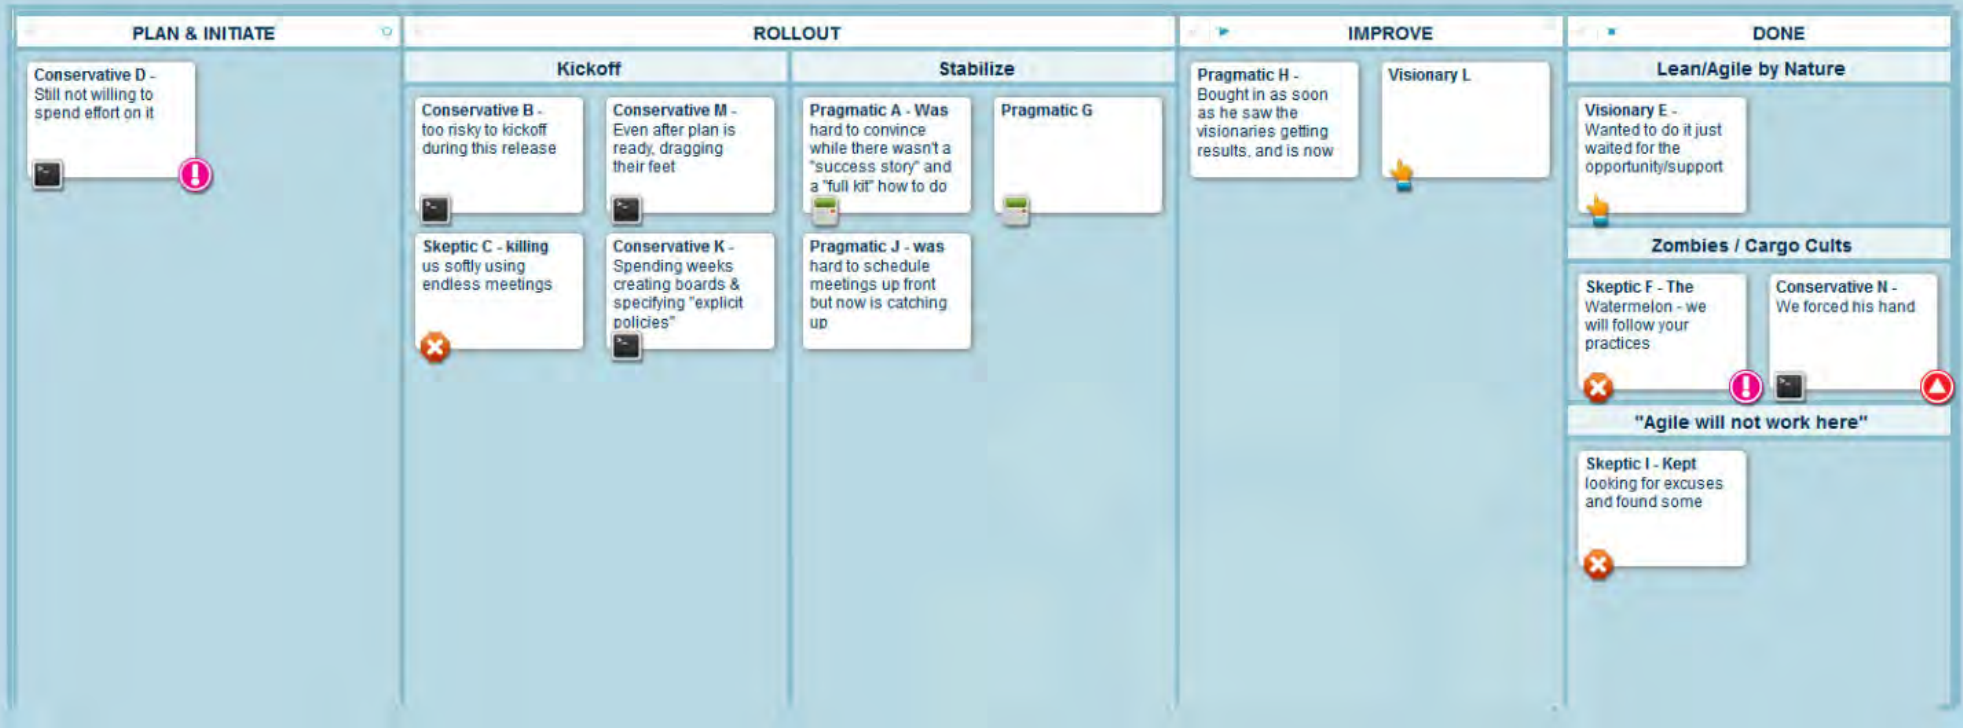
PLAN & INITIATE

Conservative D - Still not willing to spend effort on it

ROLLOUT

Kickoff

Conservative B - too risky to kickoff during this release

Conservative M - Even after plan is ready, dragging their feet

Skeptic C - killing us softly using endless meetings

Conservative K - Spending weeks creating boards & specifying "explicit policies"

Stabilize

Pragmatic A - Was hard to convince while there wasn't a "success story" and a "full kit" how to do

Pragmatic G

Pragmatic J - was hard to schedule meetings up front but now is catching up

IMPROVE

Pragmatic H - Bought in as soon as he saw the visionaries getting results, and is now

Visionary L

DONE

Lean/Agile by Nature

Visionary E - Wanted to do it just waited for the opportunity/support

Zombies / Cargo Cults

Skeptic F - The Watermelon - we will follow your practices

Conservative N - We forced his hand

"Agile will not work here"

Skeptic I - Kept looking for excuses and found some